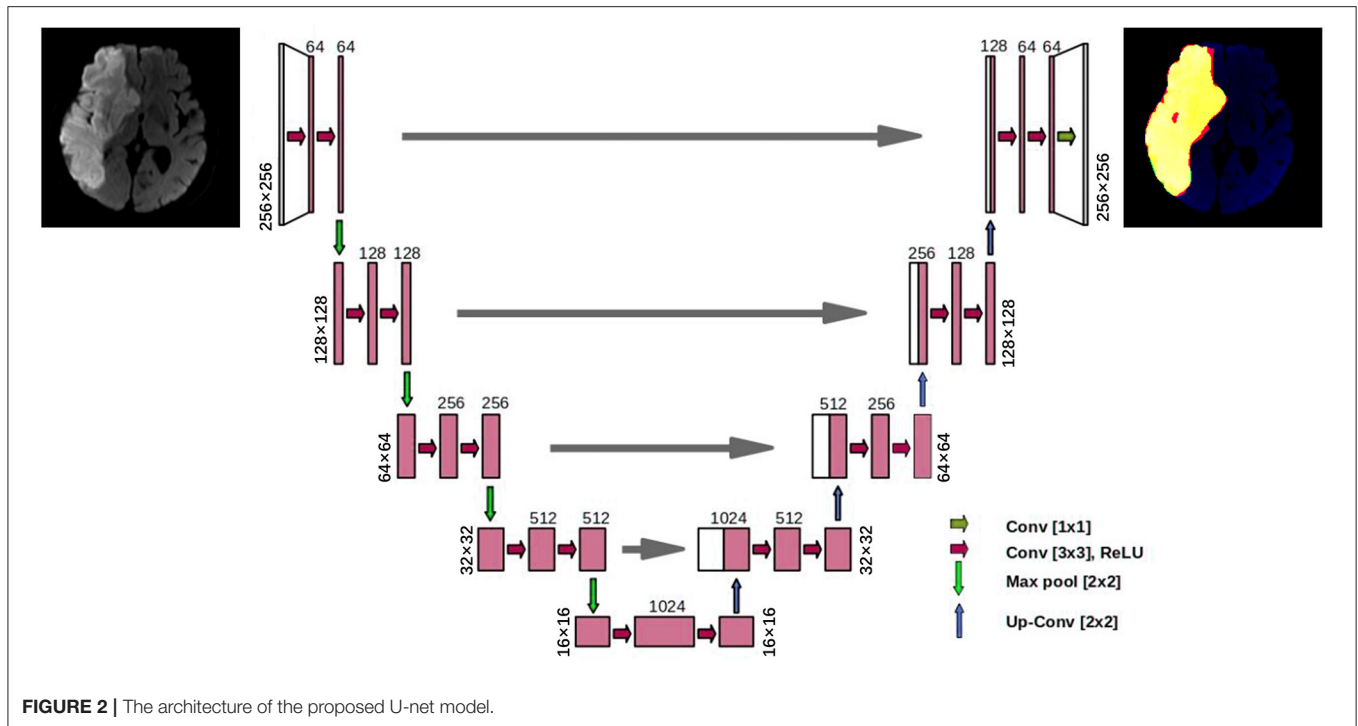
64 64

256×256

128 64 64

256×256

128 128

128×128

256 128

128×128

256 256

64×64

512 256

64×64

512 512

32×32

1024 512

32×32

1024

16×16

16×16

Conv [1x1]
Conv [3x3], ReLU
Max pool [2x2]
Up-Conv [2x2]

**FIGURE 2 |** The architecture of the proposed U-net model.